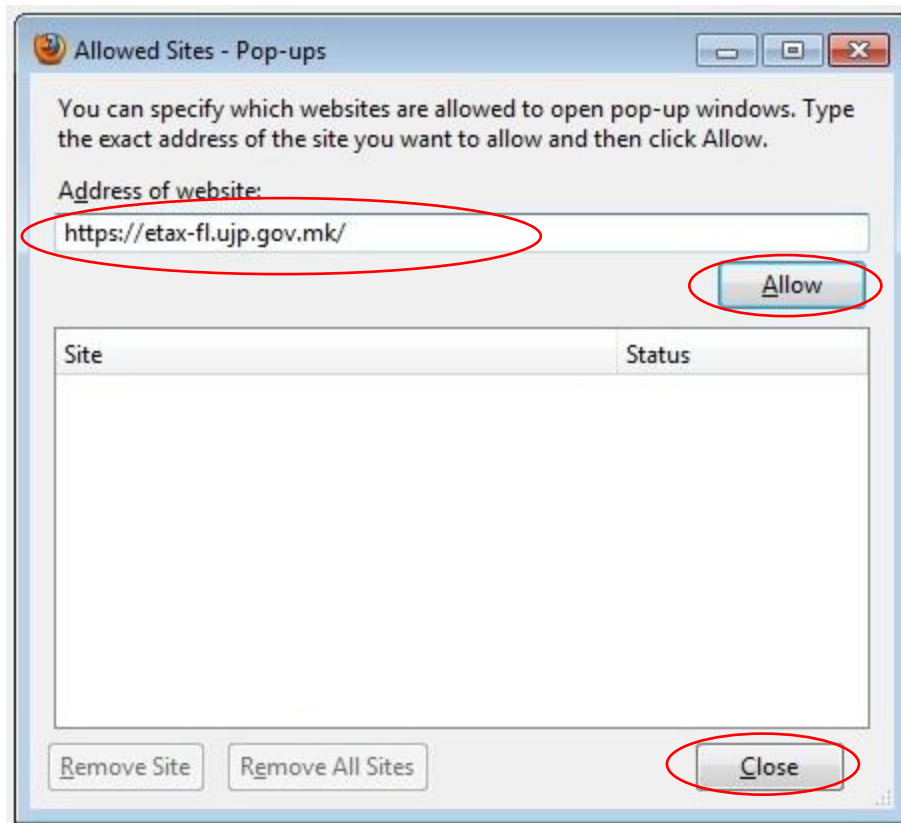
Allowed Sites - Pop-ups

You can specify which websites are allowed to open pop-up windows. Type the exact address of the site you want to allow and then click Allow.

Address of website:

https://etax-fl.ujp.gov.mk/

Allow

| Site | Status |
|---|---|

Remove Site

Remove All Sites

Close